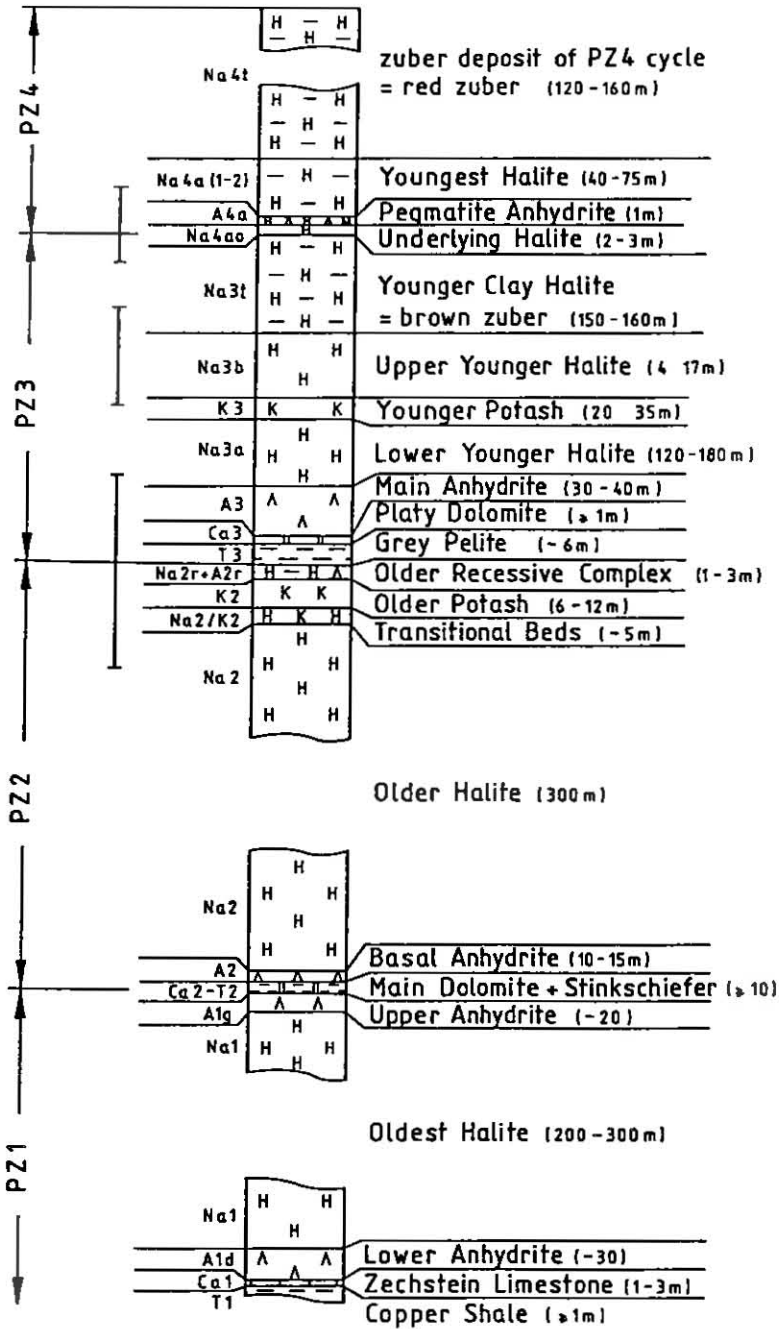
PZ4

Na4t

zuber deposit of PZ4 cycle = red zuber (120 - 160 m)

Na4a (1-2) Youngest Halite (40-75m)

A4a Pegmatite Anhydrite (1m)

Na4ao Underlying Halite (2-3m)

PZ3

Na3t Younger Clay Halite = brown zuber (150-160m)

Na3b Upper Younger Halite (4 17m)

K3 Younger Potash (20 35m)

Na3a Lower Younger Halite (120-180m)

A3 Main Anhydrite (30-40m)

Ca3 Platy Dolomite (≈ 1m)

T3 Grey Pelite (~6m)

Na2r+A2r Older Recessive Complex (1-3m)

K2 Older Potash (6-12m)

Na2/K2 Transitional Beds (~5m)

Na 2

PZ2

Older Halite (300m)

Na2

A2 Basal Anhydrite (10-15m)

Ca2-T2 Main Dolomite + Stinkschiefer (≈ 10)

A1g Upper Anhydrite (~20)

Na1

PZ1

Oldest Halite (200-300m)

Na1

A1d Lower Anhydrite (~30)

Ca1 Zechstein Limestone (1-3m)

T1 Copper Shale (≈1m)